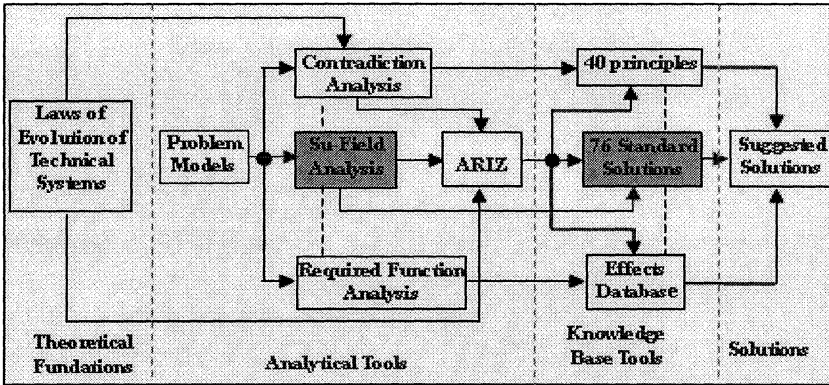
Laws of Evolution of Technical Systems

Problem Models

Contradiction Analysis

Su-Field Analysis

Required Function Analysis

ARIZ

40 principles

76 Standard Solutions

Effects Database

Suggested Solutions

Theoretical Fundations

Analytical Tools

Knowledge Base Tools

Solutions